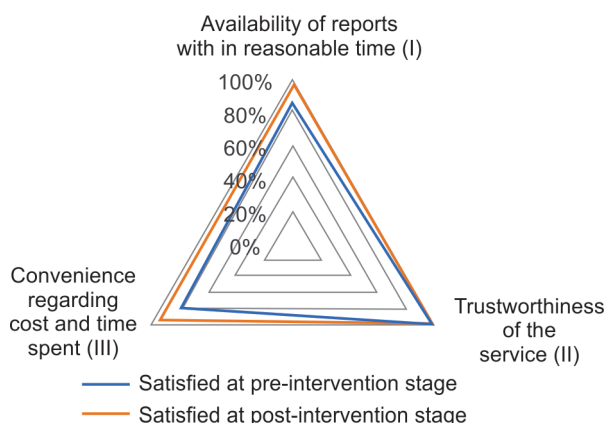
Availability of reports with in reasonable time (I)

100%
80%
60%
40%
20%
0%

Convenience regarding cost and time spent (III)

Trustworthiness of the service (II)

Satisfied at pre-intervention stage
Satisfied at post-intervention stage